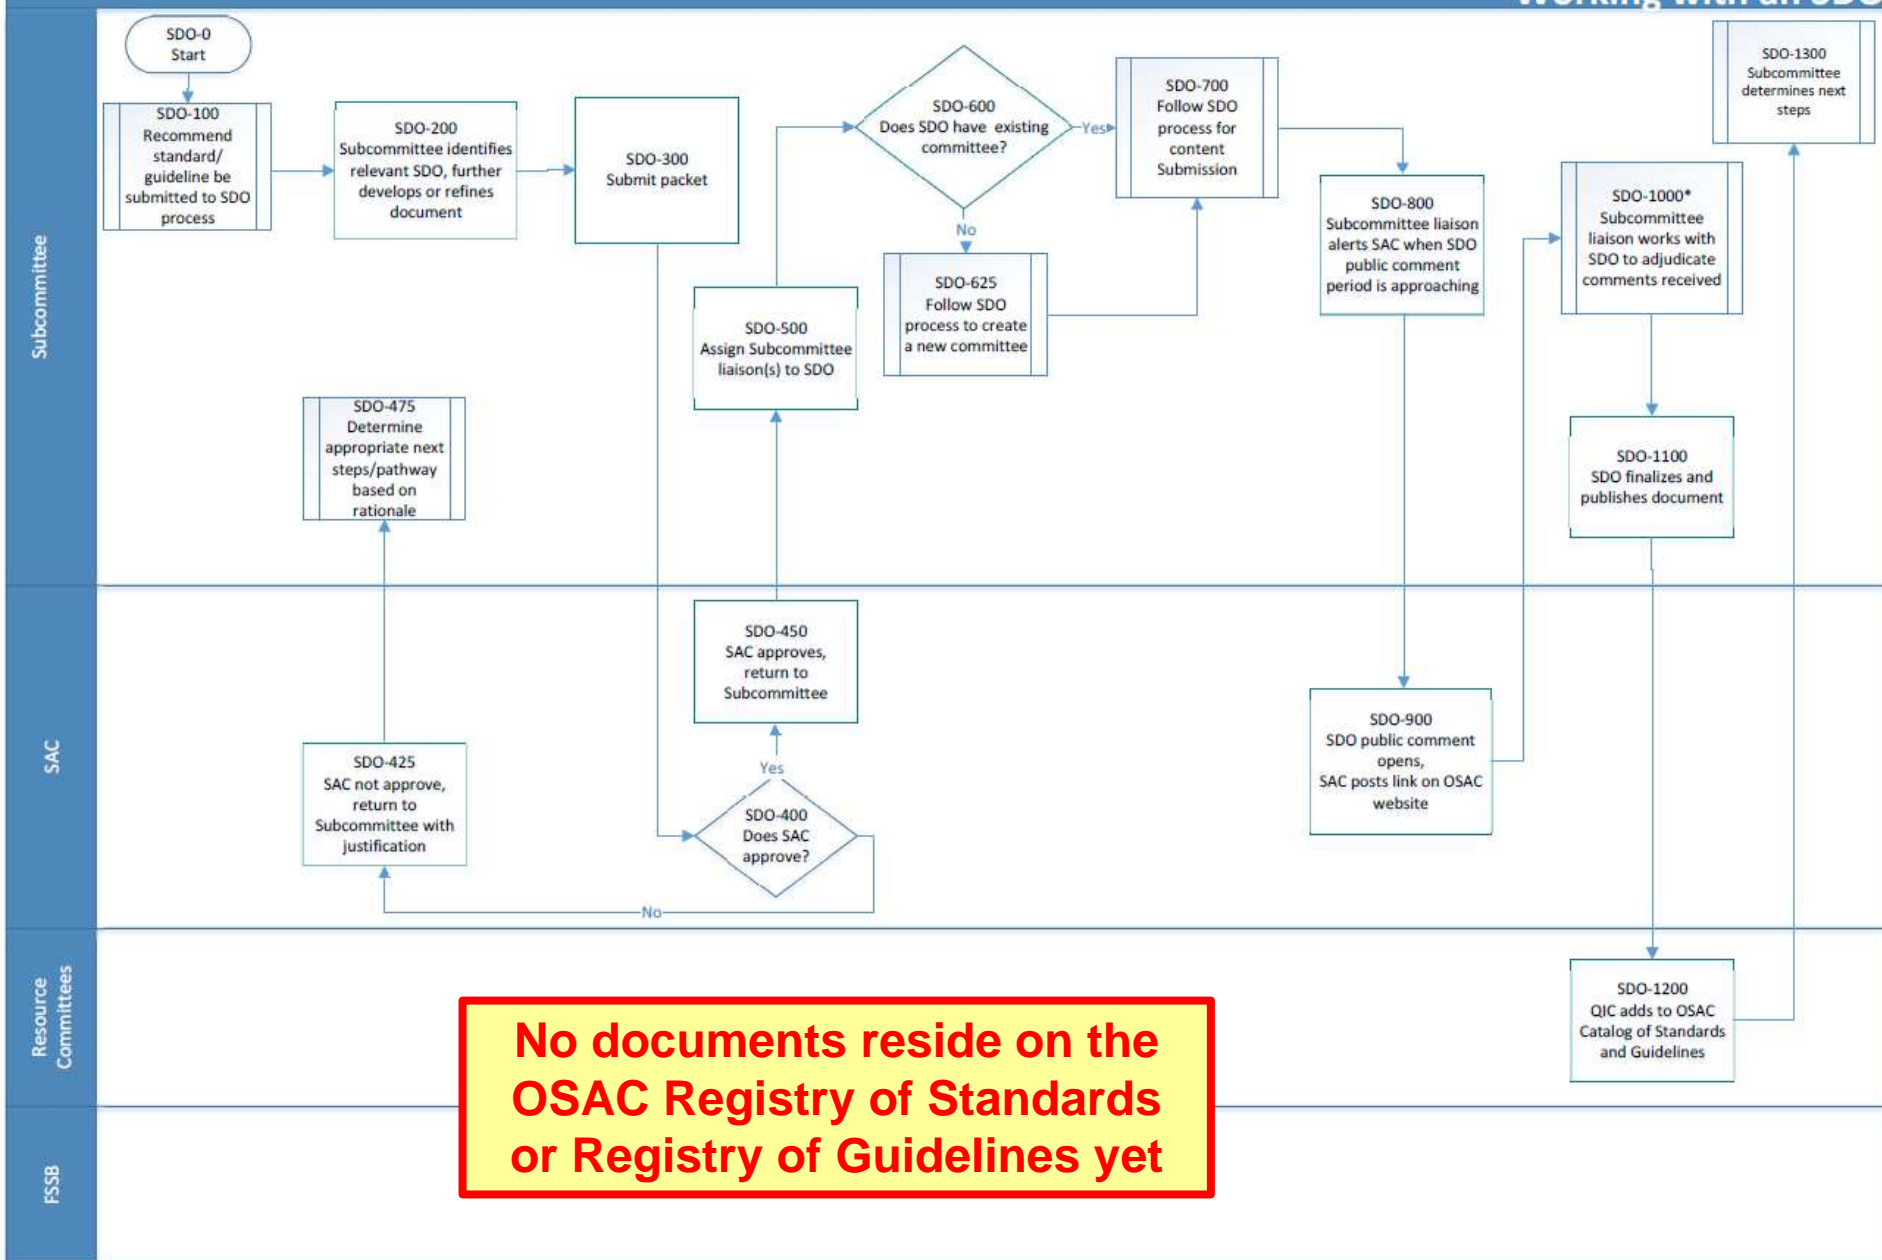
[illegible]

Subcommittee

SAC

Resource Committees

FSSB

SDO-0
Start

SDO-100
Recommend standard/ guideline be submitted to SDO process

SDO-200
Subcommittee identifies relevant SDO, further develops or refines document

SDO-300
Submit packet

SDO-600
Does SDO have existing committee?

Yes

No

SDO-700
Follow SDO process for content Submission

SDO-1300
Subcommittee determines next steps

SDO-625
Follow SDO process to create a new committee

SDO-800
Subcommittee liaison alerts SAC when SDO public comment period is approaching

SDO-1000*
Subcommittee liaison works with SDO to adjudicate comments received

SDO-500
Assign Subcommittee liaison(s) to SDO

SDO-475
Determine appropriate next steps/pathway based on rationale

SDO-1100
SDO finalizes and publishes document

SDO-450
SAC approves, return to Subcommittee

SDO-900
SDO public comment opens,
SAC posts link on OSAC website

Yes

SDO-425
SAC not approve, return to Subcommittee with justification

SDO-400
Does SAC approve?

No

SDO-1200
QIC adds to OSAC Catalog of Standards and Guidelines

No documents reside on the OSAC Registry of Standards or Registry of Guidelines yet